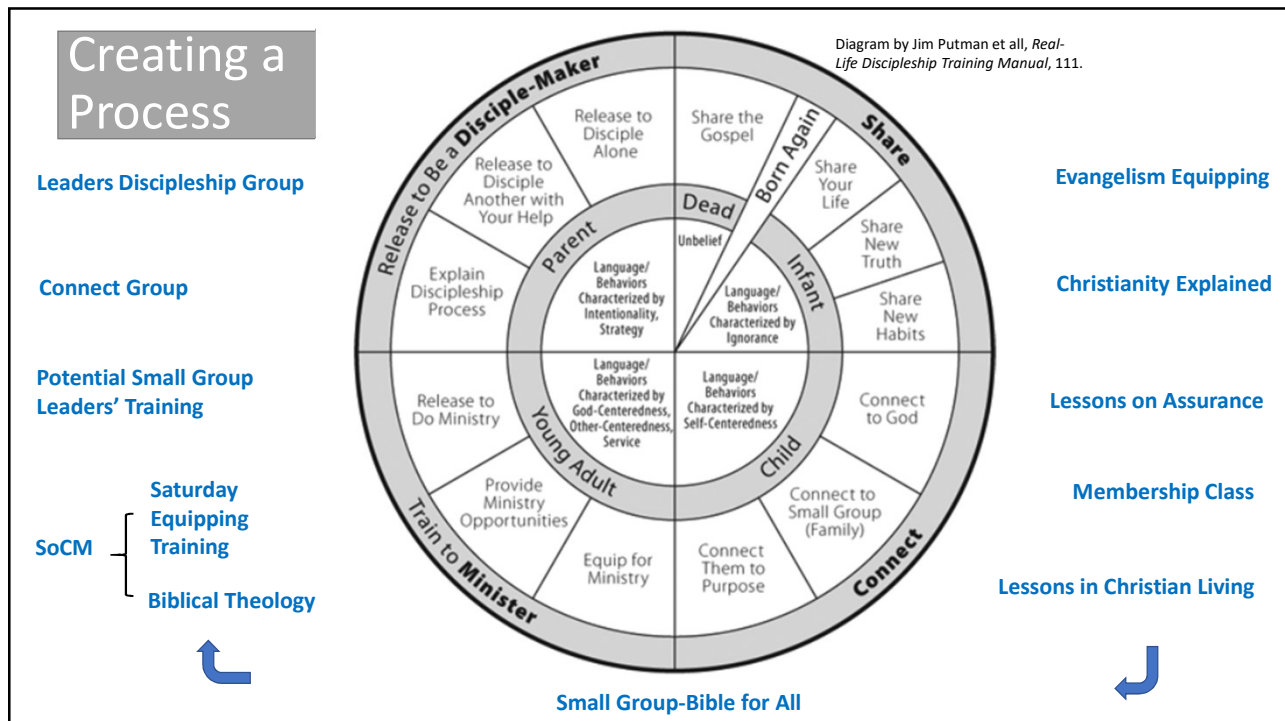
Creating a Process

Diagram by Jim Putman et all, *Real-Life Discipleship Training Manual*, 111.

Leaders Discipleship Group

Connect Group

Potential Small Group Leaders' Training

SoCM

Saturday Equipping Training

Biblical Theology

Release to Be a Disciple-Maker

Release to Disciple Alone

Release to Disciple Another with Your Help

Explain Discipleship Process

Parent

Language/ Behaviors Characterized by Intentionality, Strategy

Dead

Unbelief

Born Again

Share

Share the Gospel

Share Your Life

Share New Truth

Share New Habits

Infant

Language/ Behaviors Characterized by Ignorance

Release to Do Ministry

Provide Ministry Opportunities

Equip for Ministry

Young Adult

Language/ Behaviors Characterized by God-Centeredness, Other-Centeredness, Service

Train to Minister

Child

Language/ Behaviors Characterized by Self-Centeredness

Connect to God

Connect to Small Group (Family)

Connect Them to Purpose

Connect

Evangelism Equipping

Christianity Explained

Lessons on Assurance

Membership Class

Lessons in Christian Living

Small Group-Bible for All